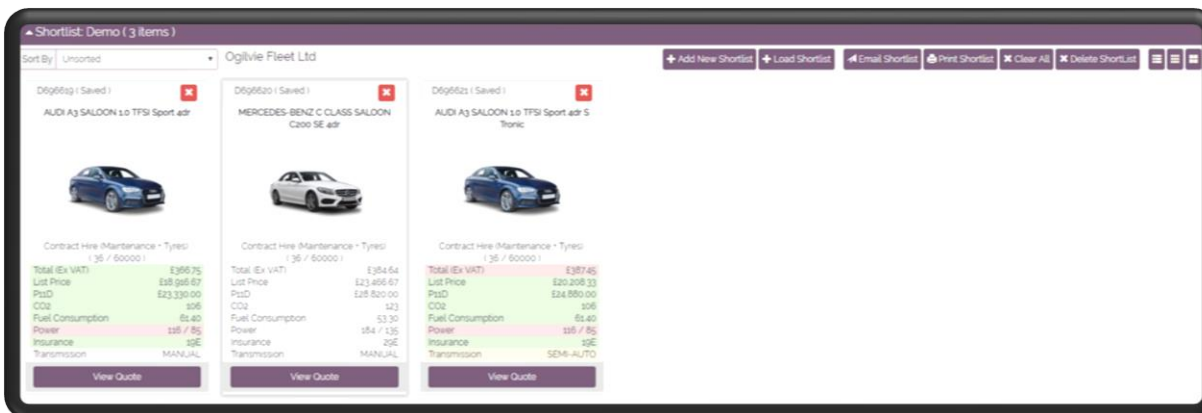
Shortlist: Demo ( 3 items )

Sort By Unsorted

Ogilvie Fleet Ltd

+ Add New Shortlist + Load Shortlist Email Shortlist Print Shortlist ✖ Clear All ✖ Delete ShortList

D696619 ( Saved )

AUDI A3 SALOON 1.0 TFSI Sport 4dr

Contract Hire (Maintenance + Tyres)
( 36 / 60000 )

| | |
|---|---|
| Total (Ex VAT) | £366.75 |
| List Price | £18,916.67 |
| P11D | £23,330.00 |
| CO2 | 106 |
| Fuel Consumption | 61.40 |
| Power | 116 / 85 |
| Insurance | 19E |
| Transmission | MANUAL |

View Quote

D696620 ( Saved )

MERCEDES-BENZ C CLASS SALOON C200 SE 4dr

Contract Hire (Maintenance + Tyres)
( 36 / 60000 )

| | |
|---|---|
| Total (Ex VAT) | £384.64 |
| List Price | £23,466.67 |
| P11D | £28,820.00 |
| CO2 | 123 |
| Fuel Consumption | 53.30 |
| Power | 184 / 135 |
| Insurance | 29E |
| Transmission | MANUAL |

View Quote

D696621 ( Saved )

AUDI A3 SALOON 1.0 TFSI Sport 4dr S Tronic

Contract Hire (Maintenance + Tyres)
( 36 / 60000 )

| | |
|---|---|
| Total (Ex VAT) | £387.45 |
| List Price | £20,208.33 |
| P11D | £24,880.00 |
| CO2 | 106 |
| Fuel Consumption | 61.40 |
| Power | 116 / 85 |
| Insurance | 19E |
| Transmission | SEMI-AUTO |

View Quote